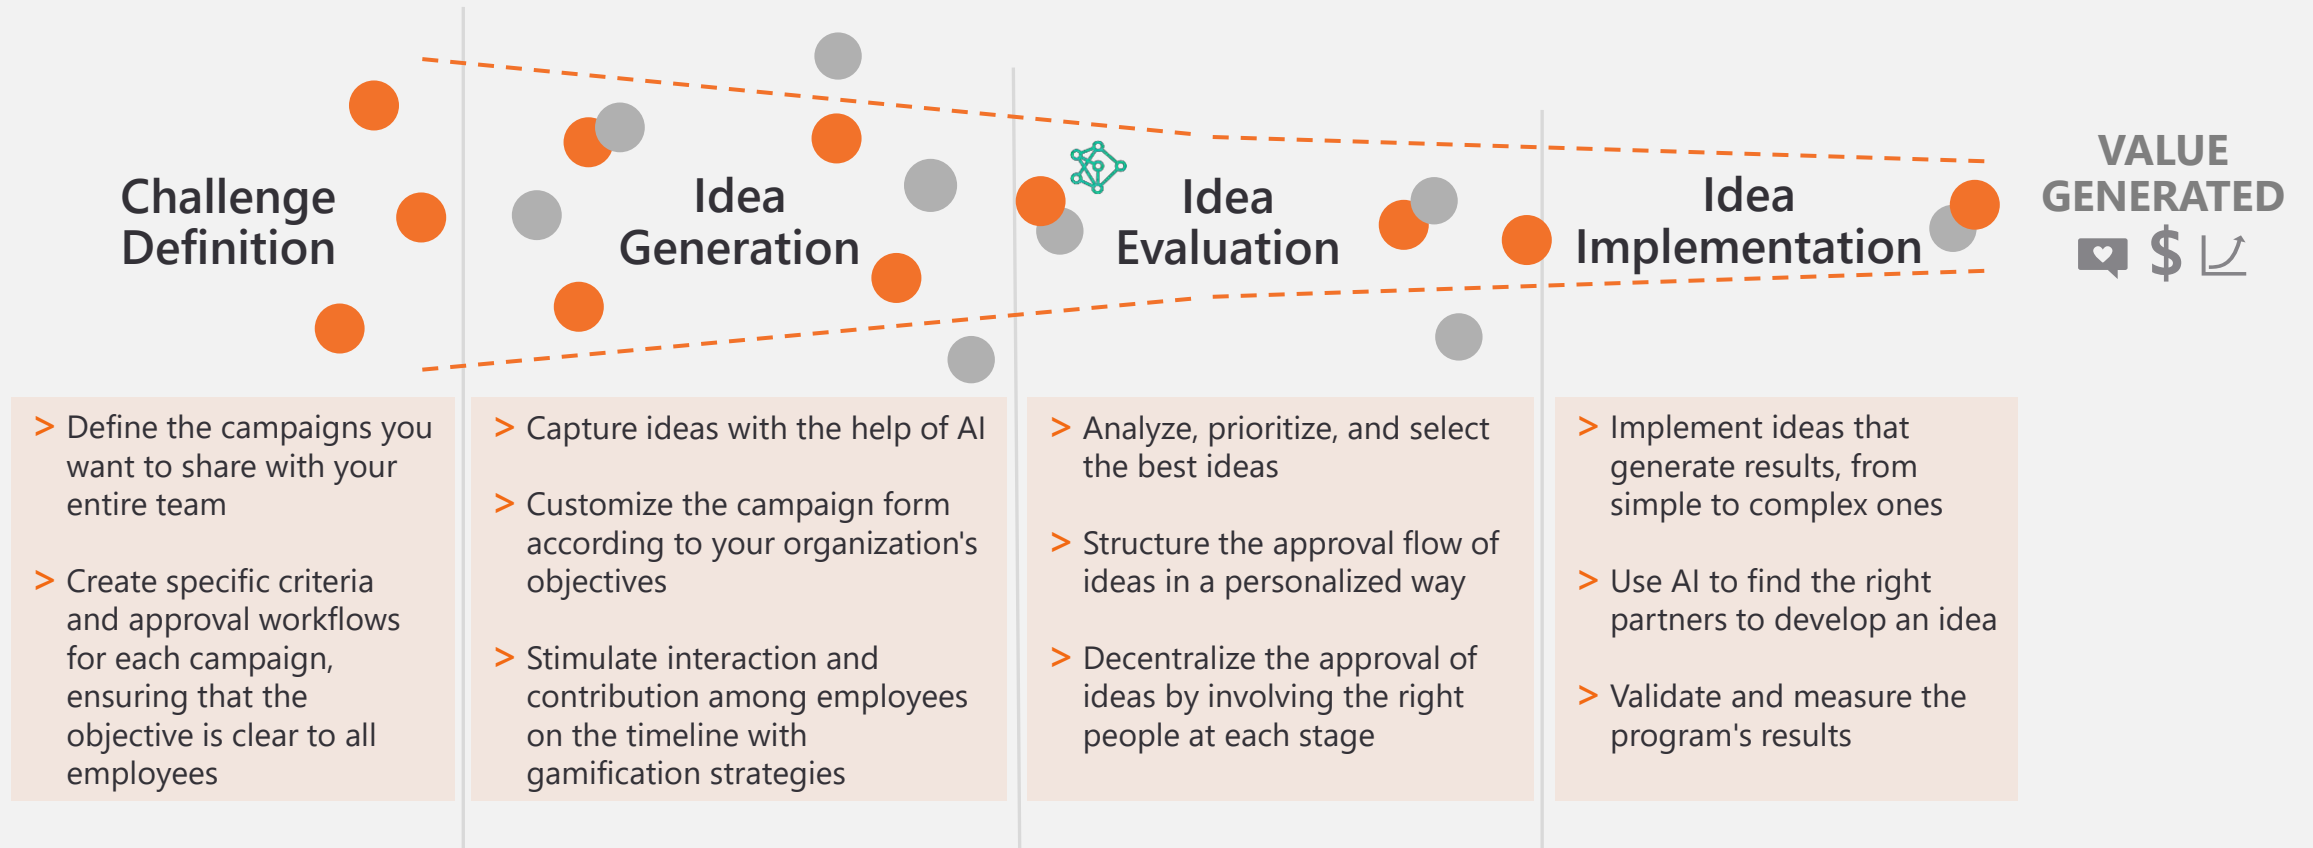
Challenge Definition

Idea Generation

Idea Evaluation

Idea Implementation

VALUE GENERATED

$

> Define the campaigns you want to share with your entire team

> Create specific criteria and approval workflows for each campaign, ensuring that the objective is clear to all employees

> Capture ideas with the help of AI

> Customize the campaign form according to your organization's objectives

> Stimulate interaction and contribution among employees on the timeline with gamification strategies

> Analyze, prioritize, and select the best ideas

> Structure the approval flow of ideas in a personalized way

> Decentralize the approval of ideas by involving the right people at each stage

> Implement ideas that generate results, from simple to complex ones

> Use AI to find the right partners to develop an idea

> Validate and measure the program's results